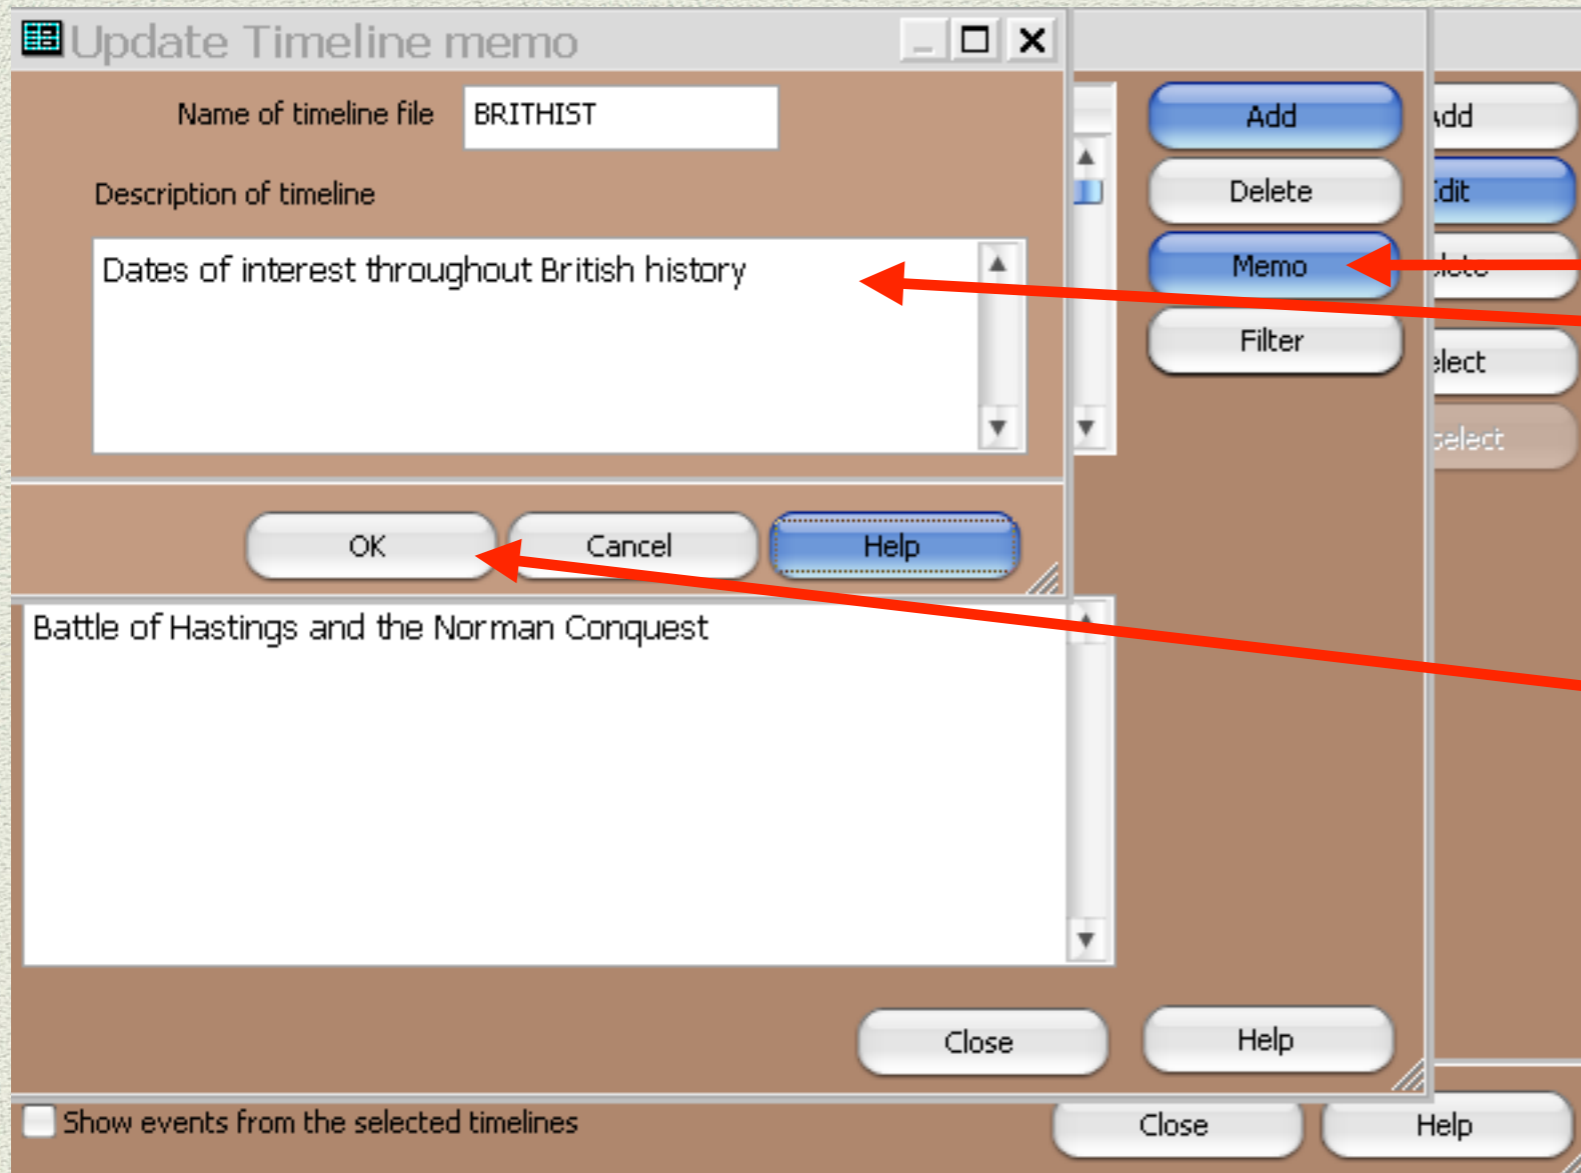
Update Timeline memo

Name of timeline file BRITHIST

Description of timeline

Dates of interest throughout British history

OK Cancel Help

Add
Delete
Memo
Filter

\dd
Edit
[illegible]
elect
select

Battle of Hastings and the Norman Conquest

Close Help

Show events from the selected timelines

Close Help